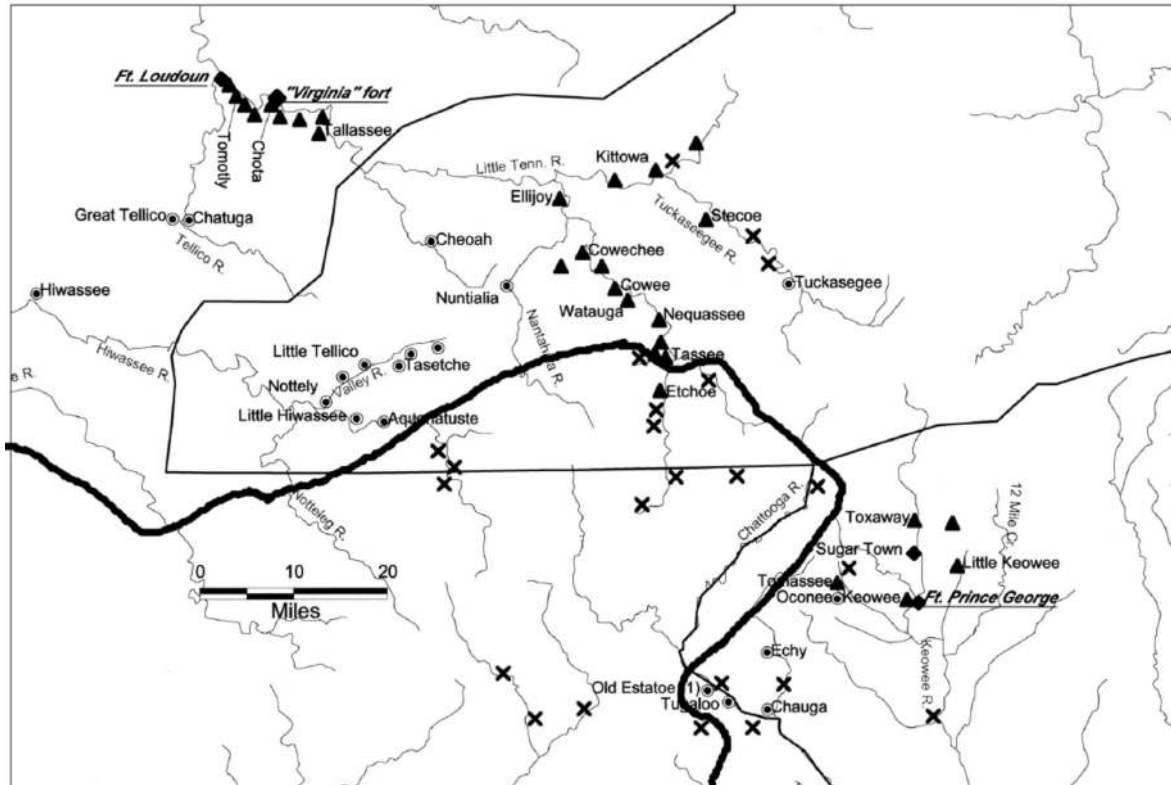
Ft. Loudoun
"Virginia" fort
Tomotly
Chota
Tallassee
Little Tenn. R.
Kittowa
Ellijoy
Tuckaseegee R.
Stecoe
Great Tellico
Chatuga
Tellico R.
Cheoah
Cowechee
Tuckasegee
Hiwassee
Nuntialia
Cowee
Watauga
Nequassee
Nantahala R.
Hiwassee R.
e R.
Little Tellico
Tasetche
Nottely
Valley R.
Tassee
Etchoe
Little Hiwassee
Aquonatuste
Notteley R.
Chattooga R.
Toxaway
12 Mile C.
Sugar Town
Little Keowee
0
10
20
Miles
Tomassee
Oconee
Keowee
Ft. Prince George
Keowee R.
Echy
Old Estatoe (1)
Tugaloo
Chauga